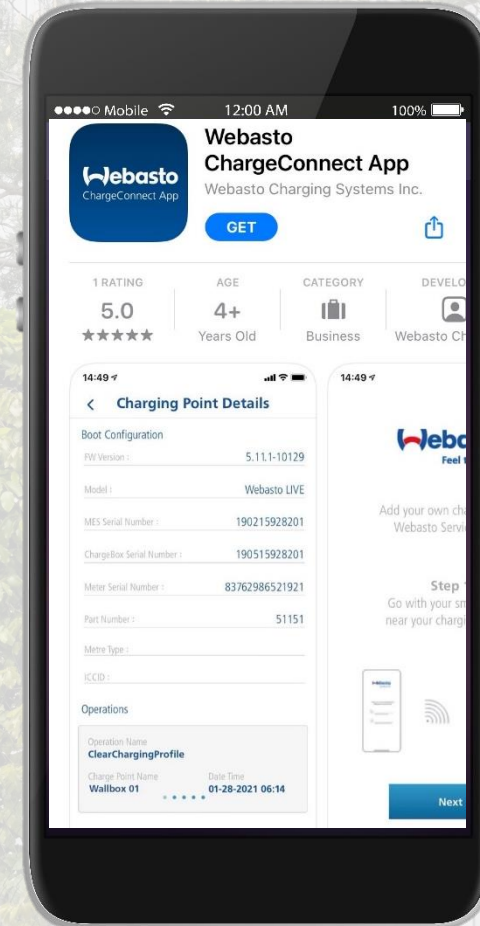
●●●●○ Mobile 12:00 AM 100%

Webasto ChargeConnect App

Webasto ChargeConnect App
Webasto Charging Systems Inc.

GET

1 RATING
5.0
★★★★★

AGE
4+
Years Old

CATEGORY
Business

DEVELO
Webasto Ch

14:49

Charging Point Details

Boot Configuration

FW Version : 5.11.1-10129

Model : Webasto LIVE

MES Serial Number : 190215928201

ChargeBox Serial Number : 190515928201

Meter Serial Number : 83762986521921

Part Number : 51151

Metre Type :

ICCID :

Operations

Operation Name
ClearChargingProfile

Charge Point Name
Wallbox 01

Date Time
01-28-2021 06:14

14:49

Webo
Feel

Add your own cha
Webasto Servi

Step
Go with your sm
near your chargi

Next